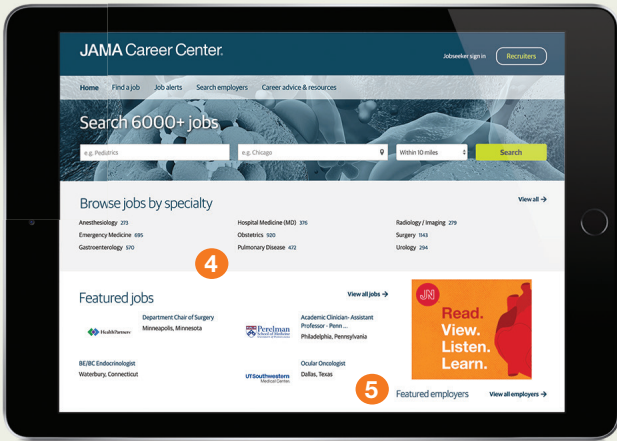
JAMA Career Center.

Jobseeker sign in

Recruiters

Home Find a job Job alerts Search employers Career advice & resources

Search 6000+ jobs

e.g. Pediatrics

e.g. Chicago

Within 10 miles

Search

Browse jobs by specialty

View all →

Anesthesiology 273
Emergency Medicine 695
Gastroenterology 570

Hospital Medicine (MD) 376
Obstetrics 920
Pulmonary Disease 472

Radiology / Imaging 279
Surgery 1143
Urology 294

4

Featured jobs

View all jobs →

HealthPartners

Department Chair of Surgery
Minneapolis, Minnesota

Penn Perelman School of Medicine

Academic Clinician- Assistant Professor - Penn ...
Philadelphia, Pennsylvania

BE/BC Endocrinologist
Waterbury, Connecticut

UTSouthwestern Medical Center

Ocular Oncologist
Dallas, Texas

JN

Read.
View.
Listen.
Learn.

5

Featured employers

View all employers →